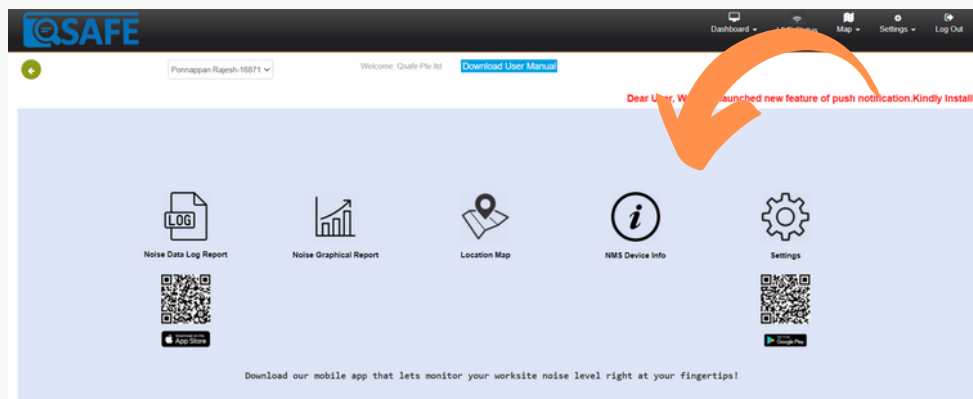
QSAFE

Dashboard ▾ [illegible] Map ▾ Settings ▾ Log Out

Ponnappan Rajesh-16871

Welcome: Qsafe Pte ltd

Download User Manual

Dear User, W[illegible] launched new feature of push notification.Kindly Install

LOG

Noise Data Log Report

Noise Graphical Report

Location Map

NMS Device Info

Settings

App Store

Google Play

Download our mobile app that lets monitor your worksite noise level right at your fingertips!